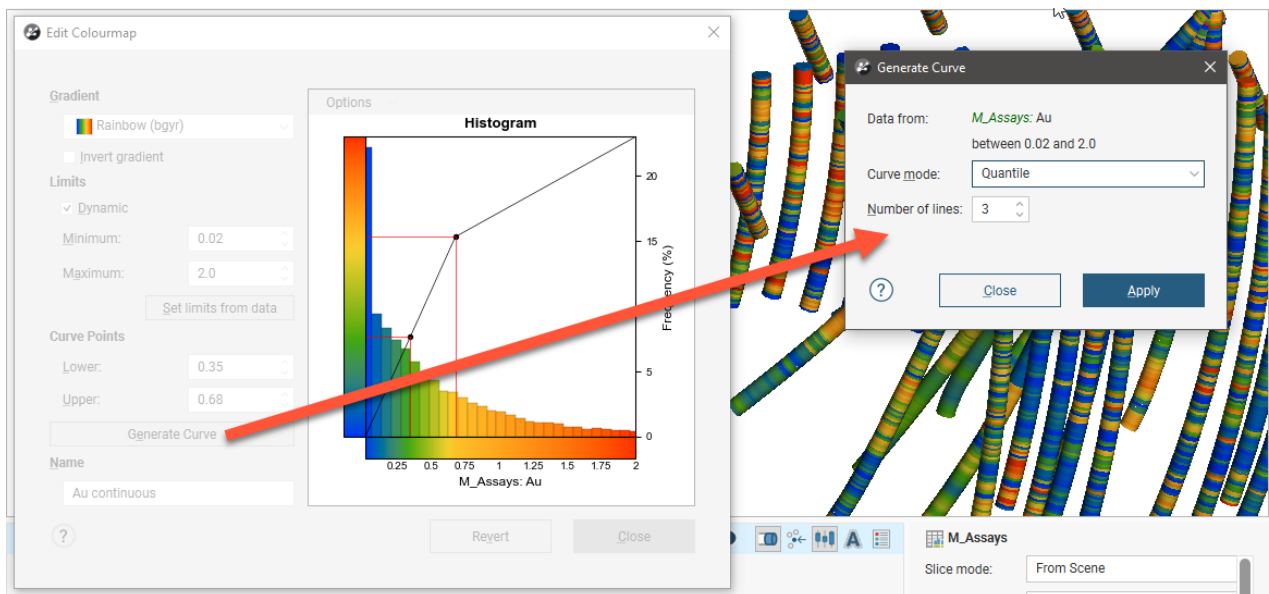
Edit Colourmap

Gradient
Rainbow (bgyr)
Invert gradient
Limits
Dynamic
Minimum: 0.02
Maximum: 2.0
Set limits from data
Curve Points
Lower: 0.35
Upper: 0.68
Generate Curve
Name
Au continuous

Options
Histogram
20
15
10
5
0
Frequency (%)
0.25 0.5 0.75 1 1.25 1.5 1.75 2
M_Assays: Au

?
Revert
Close

Generate Curve
Data from: M_Assays: Au
between 0.02 and 2.0
Curve mode: Quantile
Number of lines: 3
?
Close
Apply

M_Assays
Slice mode: From Scene